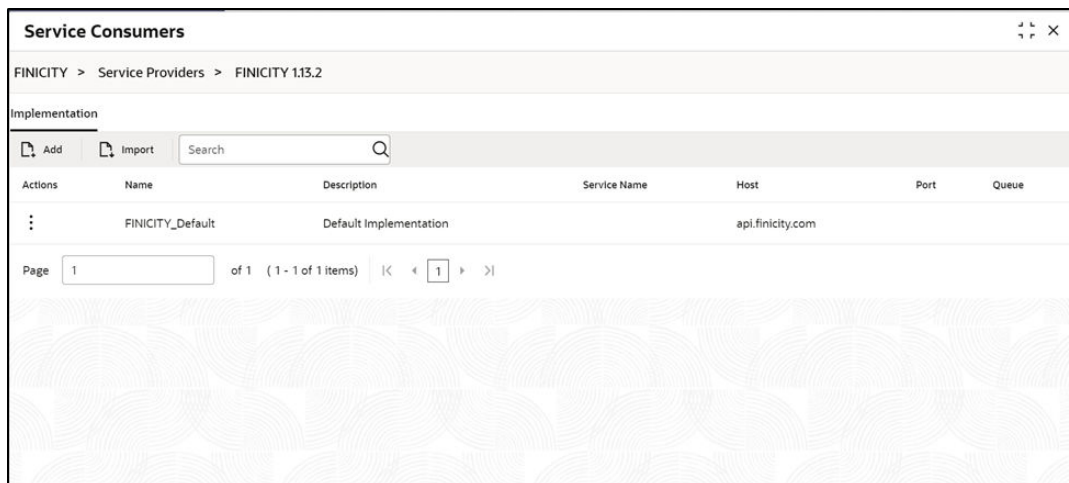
Service Consumers

FINICITY > Service Providers > FINICITY 1.13.2

Implementation

Add Import Search

| Actions | Name | Description | Service Name | Host | Port | Queue |
|---|---|---|---|---|---|---|
| ⋮ | FINICITY_Default | Default Implementation | | api.finicity.com | | |

Page 1 of 1 (1 - 1 of 1 items) |< < 1 > >|